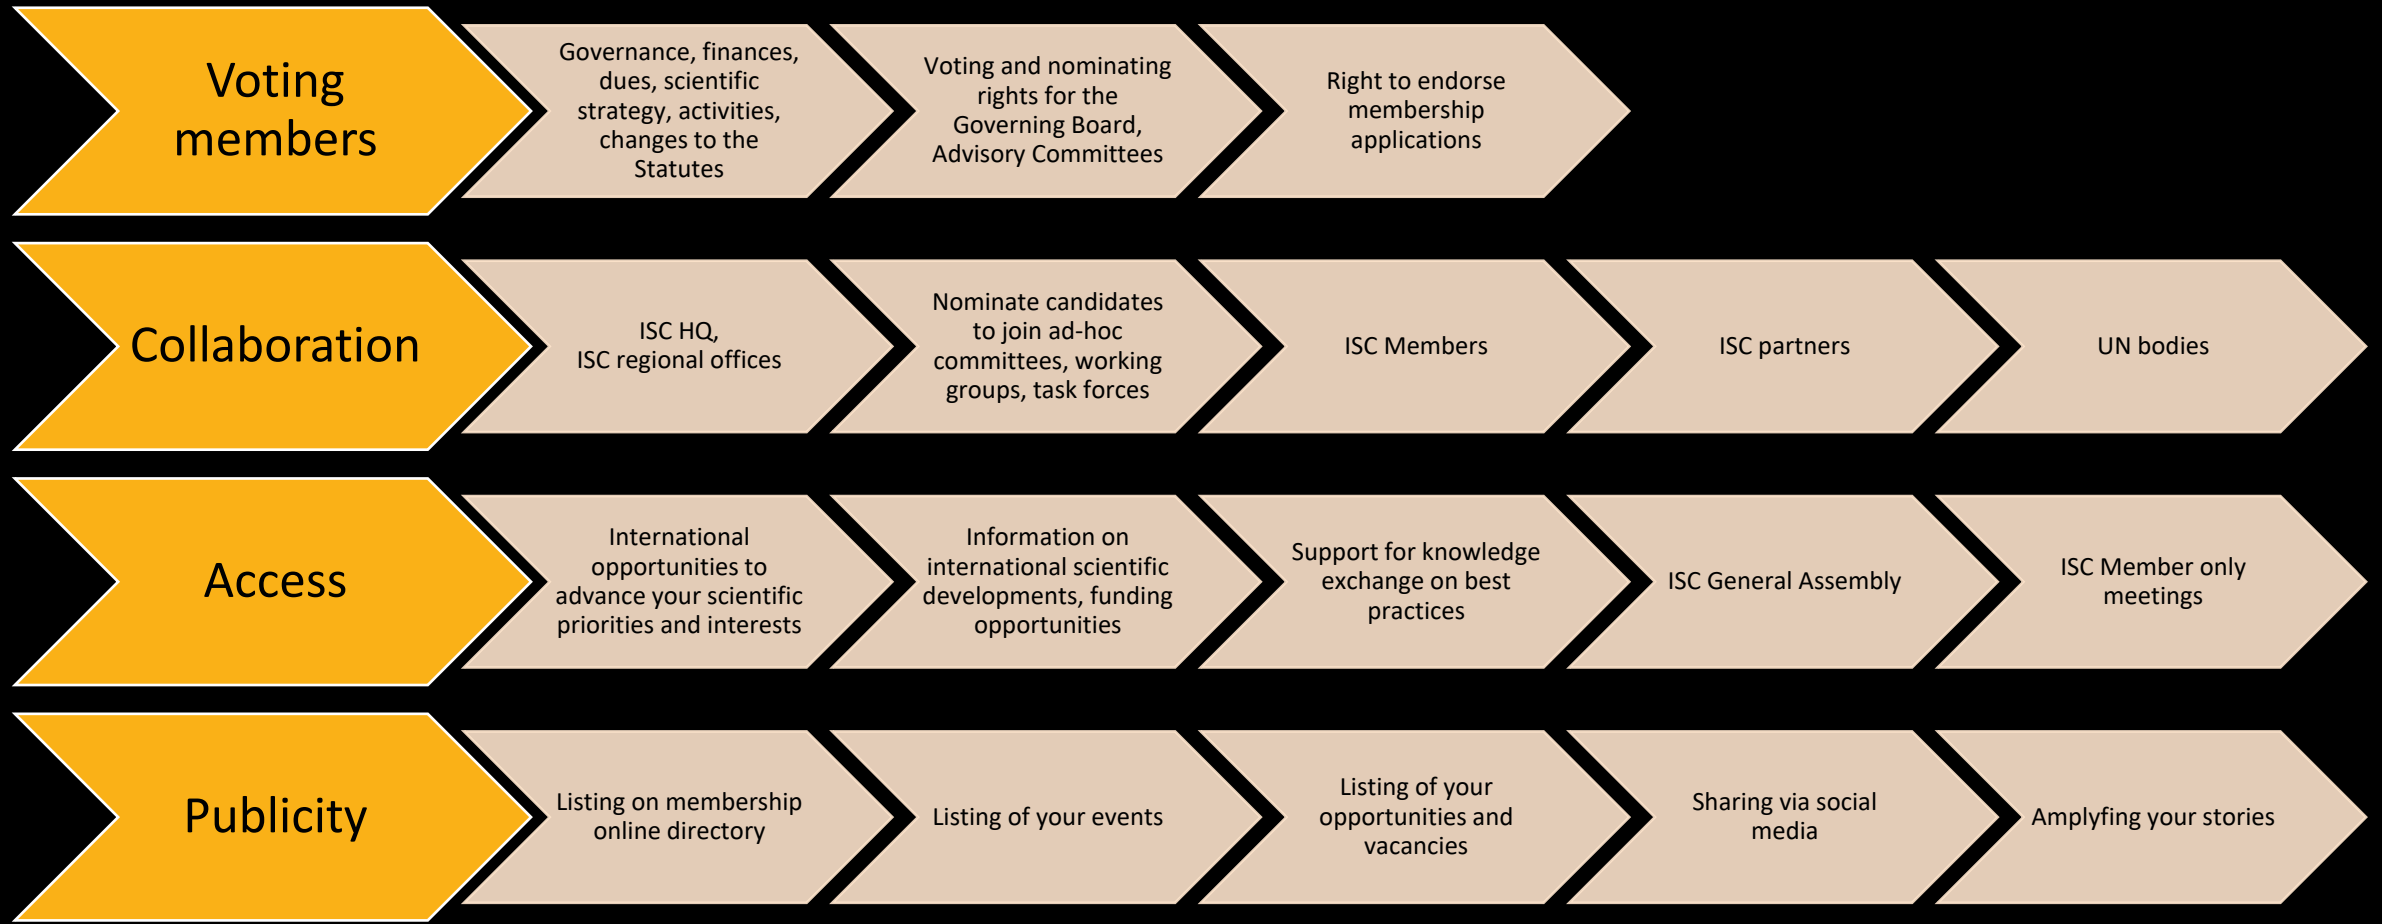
Voting members

Governance, finances, dues, scientific strategy, activities, changes to the Statutes

Voting and nominating rights for the Governing Board, Advisory Committees

Right to endorse membership applications

Collaboration

ISC HQ, ISC regional offices

Nominate candidates to join ad-hoc committees, working groups, task forces

ISC Members

ISC partners

UN bodies

Access

International opportunities to advance your scientific priorities and interests

Information on international scientific developments, funding opportunities

Support for knowledge exchange on best practices

ISC General Assembly

ISC Member only meetings

Publicity

Listing on membership online directory

Listing of your events

Listing of your opportunities and vacancies

Sharing via social media

Amplyfing your stories